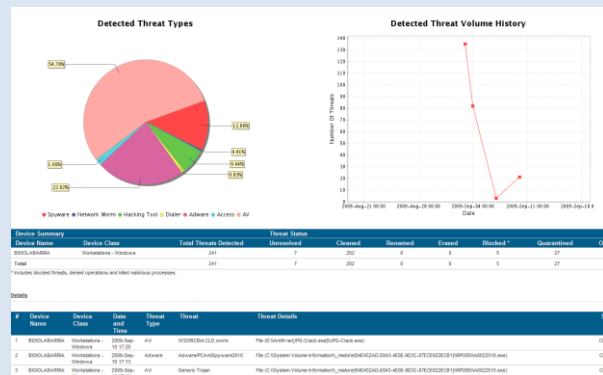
Detected Threat Types

54.73%
12.86%
0.41%
0.94%
0.83%
1.66%
22.82%

Spyware  Network Worm  Hacking Tool  Dialer  Adware  Access  AV

Detected Threat Volume History

140
130
120
110
100
90
80
70
60
50
40
30
20
10
0

Number Of Threats

2009-Aug-21 00:00  2009-Aug-28 00:00  2009-Sep-04 00:00  2009-Sep-11 00:00  2009-Sep-18 0

Date

| Device Summary | | Threat Status | | | | | | | |
|---|---|---|---|---|---|---|---|---|---|
| Device Name | Device Class | Total Threats Detected | Unresolved | Cleaned | Renamed | Erased | Blocked * | Quarantined | C |
| BIDIOLABARRA | Workstations - Windows | 241 | 7 | 202 | 0 | 0 | 5 | 27 | |
| Total | | 241 | 7 | 202 | 0 | 0 | 5 | 27 | |

* Includes blocked threats, denied operations and killed malicious processes.

Details

| # | Device Name | Device Class | Date and Time | Threat Type | Threat | Threat Details |
|---|---|---|---|---|---|---|
| 1 | BIDIOLABARRA | Workstations - Windows | 2009-Sep-10 17:23 | AV | W32/IRCBot.CLD.worm | File (D:\Antifirar\JRG-Crack.exe)[JRG-Crack.exe] |
| 2 | BIDIOLABARRA | Workstations - Windows | 2009-Sep-10 17:23 | Adware | Adware/PCAntiSpyware2010 | File (C:\System Volume Information\_restore{84E452AD-E843-4E0E-9D3C-87ECE52E2CB1}\RP285\A0022519.exe) |
| 3 | BIDIOLABARRA | Workstations - | 2009-Sep- | AV | Generic Trojan | File (C:\System Volume Information\_restore{84E452AD-E843-4E0E-9D3C-87ECE52E2CB1}\RP285\A0022515.exe) |